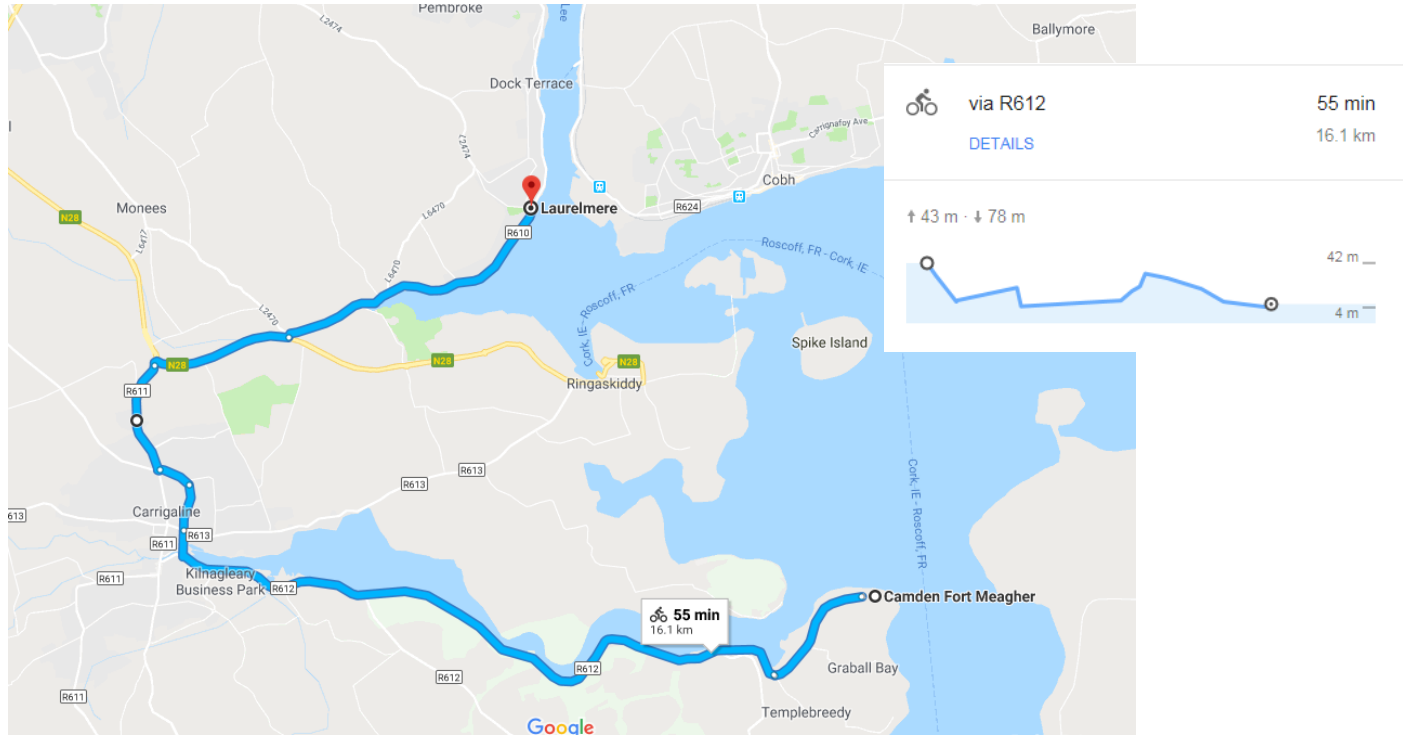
Pembroke
L2474
Lee
Ballymore
Dock Terrace
L2474
Carrignafoy Ave
Cobh
Monees
N28
Laurelmere
R610
R624
L6470
L6417
L6470
Roscoff, FR - Cork, IE
L2470
Cork, IE - Roscoff, FR
N28
N28
N28
Spike Island
R611
Ringaskiddy
R613
R613
Cork, IE - Roscoff, FR
13
Carrigaline
R611
R613
R611
Kilnagleary Business Park
R612
Camden Fort Meagher
55 min
16.1 km
Graball Bay
R612
R612
R611
Templebreedy
Google

via R612
55 min
DETAILS
16.1 km
↑43 m · ↓78 m
42 m
4 m